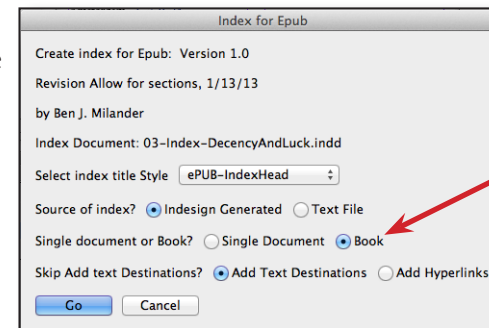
Index for Epub

Create index for Epub: Version 1.0

Revision Allow for sections, 1/13/13

by Ben J. Milander

Index Document: 03-Index-DecencyAndLuck.indd

Select index title Style ePUB-IndexHead

Source of index? Indesign Generated Text File

Single document or Book? Single Document Book

Skip Add text Destinations? Add Text Destinations Add Hyperlinks

Go Cancel